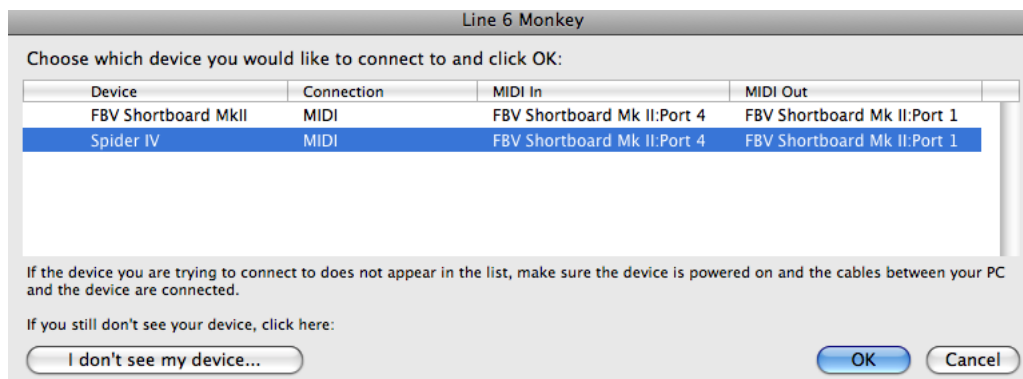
Line 6 Monkey

Choose which device you would like to connect to and click OK:

| Device | Connection | MIDI In | MIDI Out |
|---|---|---|---|
| FBV Shortboard MkII | MIDI | FBV Shortboard Mk II:Port 4 | FBV Shortboard Mk II:Port 1 |
| Spider IV | MIDI | FBV Shortboard Mk II:Port 4 | FBV Shortboard Mk II:Port 1 |

If the device you are trying to connect to does not appear in the list, make sure the device is powered on and the cables between your PC and the device are connected.

If you still don't see your device, click here:

I don't see my device...

OK

Cancel